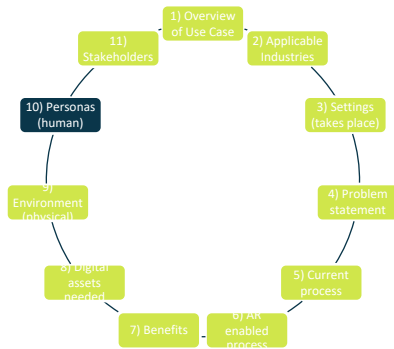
1) Overview of Use Case

2) Applicable Industries

3) Settings (takes place)

4) Problem statement

5) Current process

6) AR enabled process

7) Benefits

8) Digital assets needed

9) Environment (physical)

10) Personas (human)

11) Stakeholders